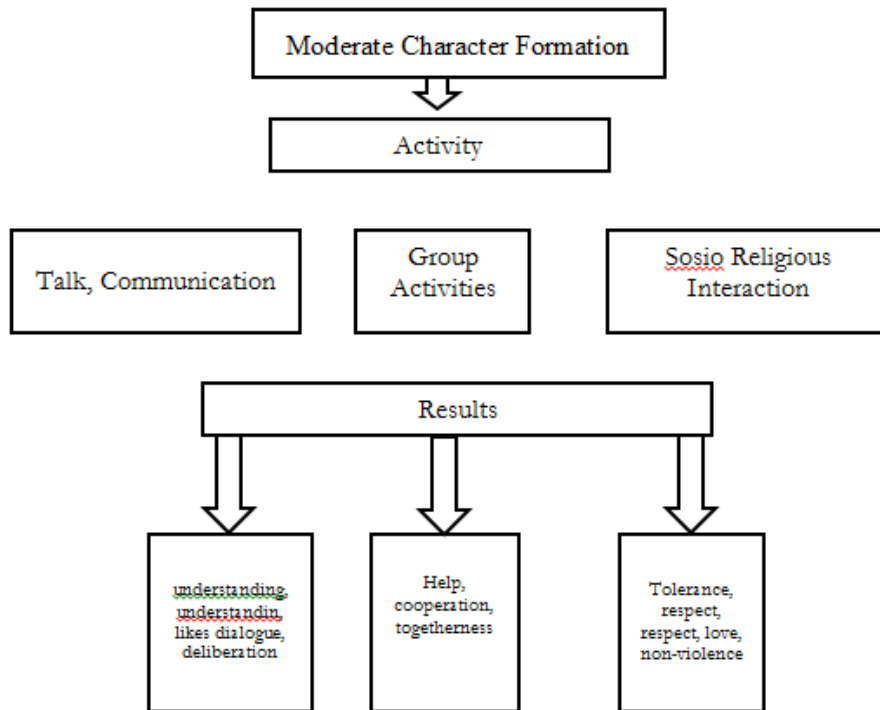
Moderate Character Formation

Activity

Talk, Communication

Group Activities

Sosio Religious Interaction

Results

understanding, understandin, likes dialogue, deliberation

Help, cooperation, togetherness

Tolerance, respect, respect, love, non-violence